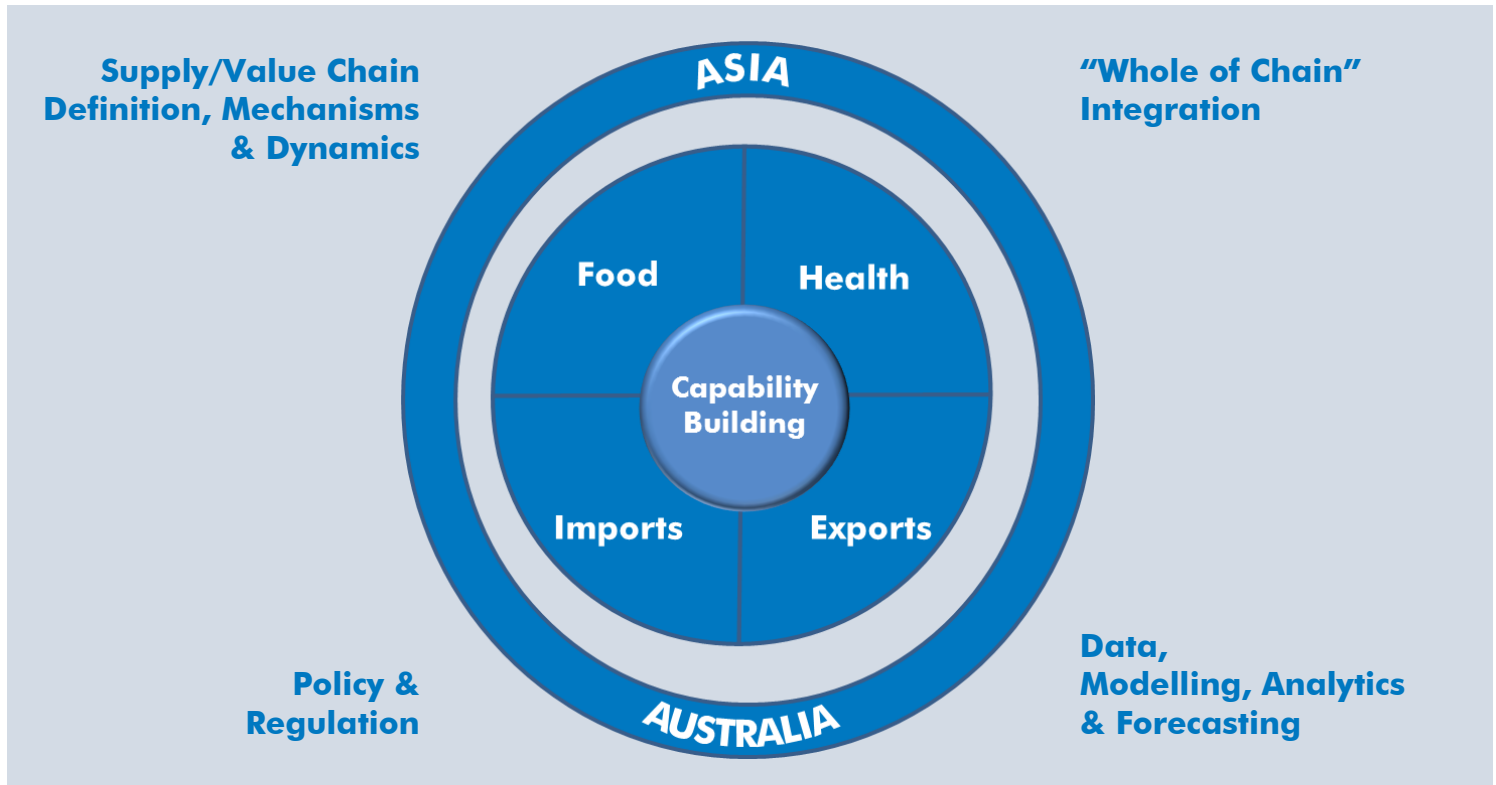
Supply/Value Chain Definition, Mechanisms & Dynamics

ASIA

"Whole of Chain" Integration

Food

Health

Capability Building

Imports

Exports

Policy & Regulation

AUSTRALIA

Data, Modelling, Analytics & Forecasting